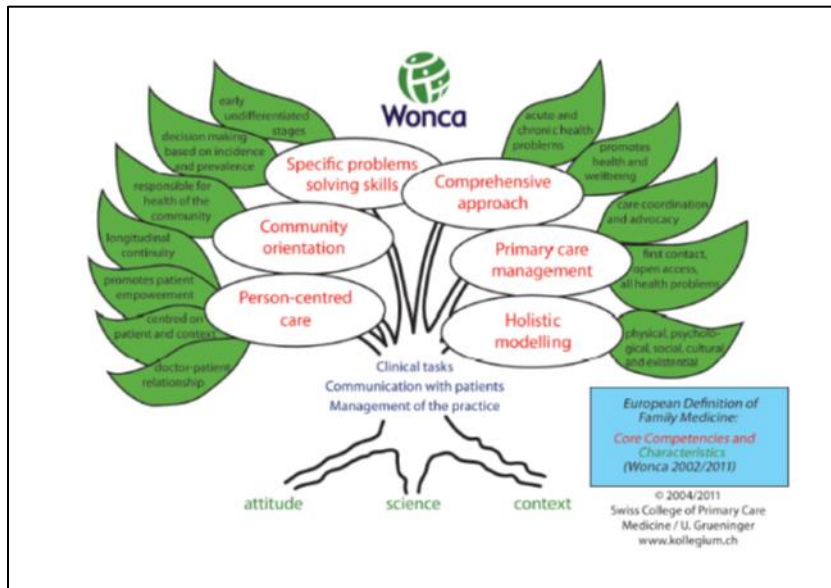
Wonca

early undifferentiated stages

decision making based on incidence and prevalence

responsible for health of the community

longitudinal continuity

promotes patient empowerment

centred on patient and context

doctor-patient relationship

Specific problems solving skills

Community orientation

Person-centred care

acute and chronic health problems

promotes health and wellbeing

care coordination and advocacy

first contact, open access, all health problems

physical, psychological, social, cultural and existential

Comprehensive approach

Primary care management

Holistic modelling

Clinical tasks
Communication with patients
Management of the practice

attitude science context

European Definition of Family Medicine:
Core Competencies and Characteristics
(Wonca 2002/2011)

© 2004/2011
Swiss College of Primary Care Medicine / U. Grueninger
www.kollegium.ch